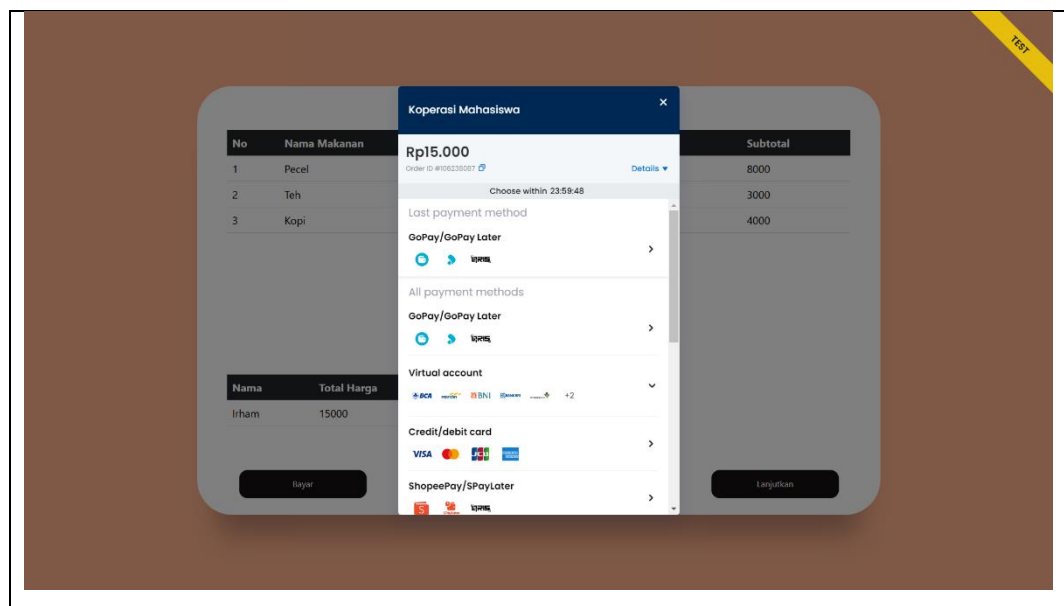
TEST

| No | Nama Makanan | Subtotal |
|---|---|---|
| 1 | Pecel | 8000 |
| 2 | Teh | 3000 |
| 3 | Kopi | 4000 |

| Nama | Total Harga |
|---|---|
| Irham | 15000 |

Bayar

Lanjutkan

Koperasi Mahasiswa ×

Rp15.000

Order ID #106238087

Details ▾

Choose within 23:59:48

Last payment method

GoPay/GoPay Later

QRIS

All payment methods

GoPay/GoPay Later

QRIS

Virtual account

BCA mandiri BNI BRIVA +2

Credit/debit card

VISA JCB AMERICAN EXPRESS

ShopeePay/SPayLater

QRIS